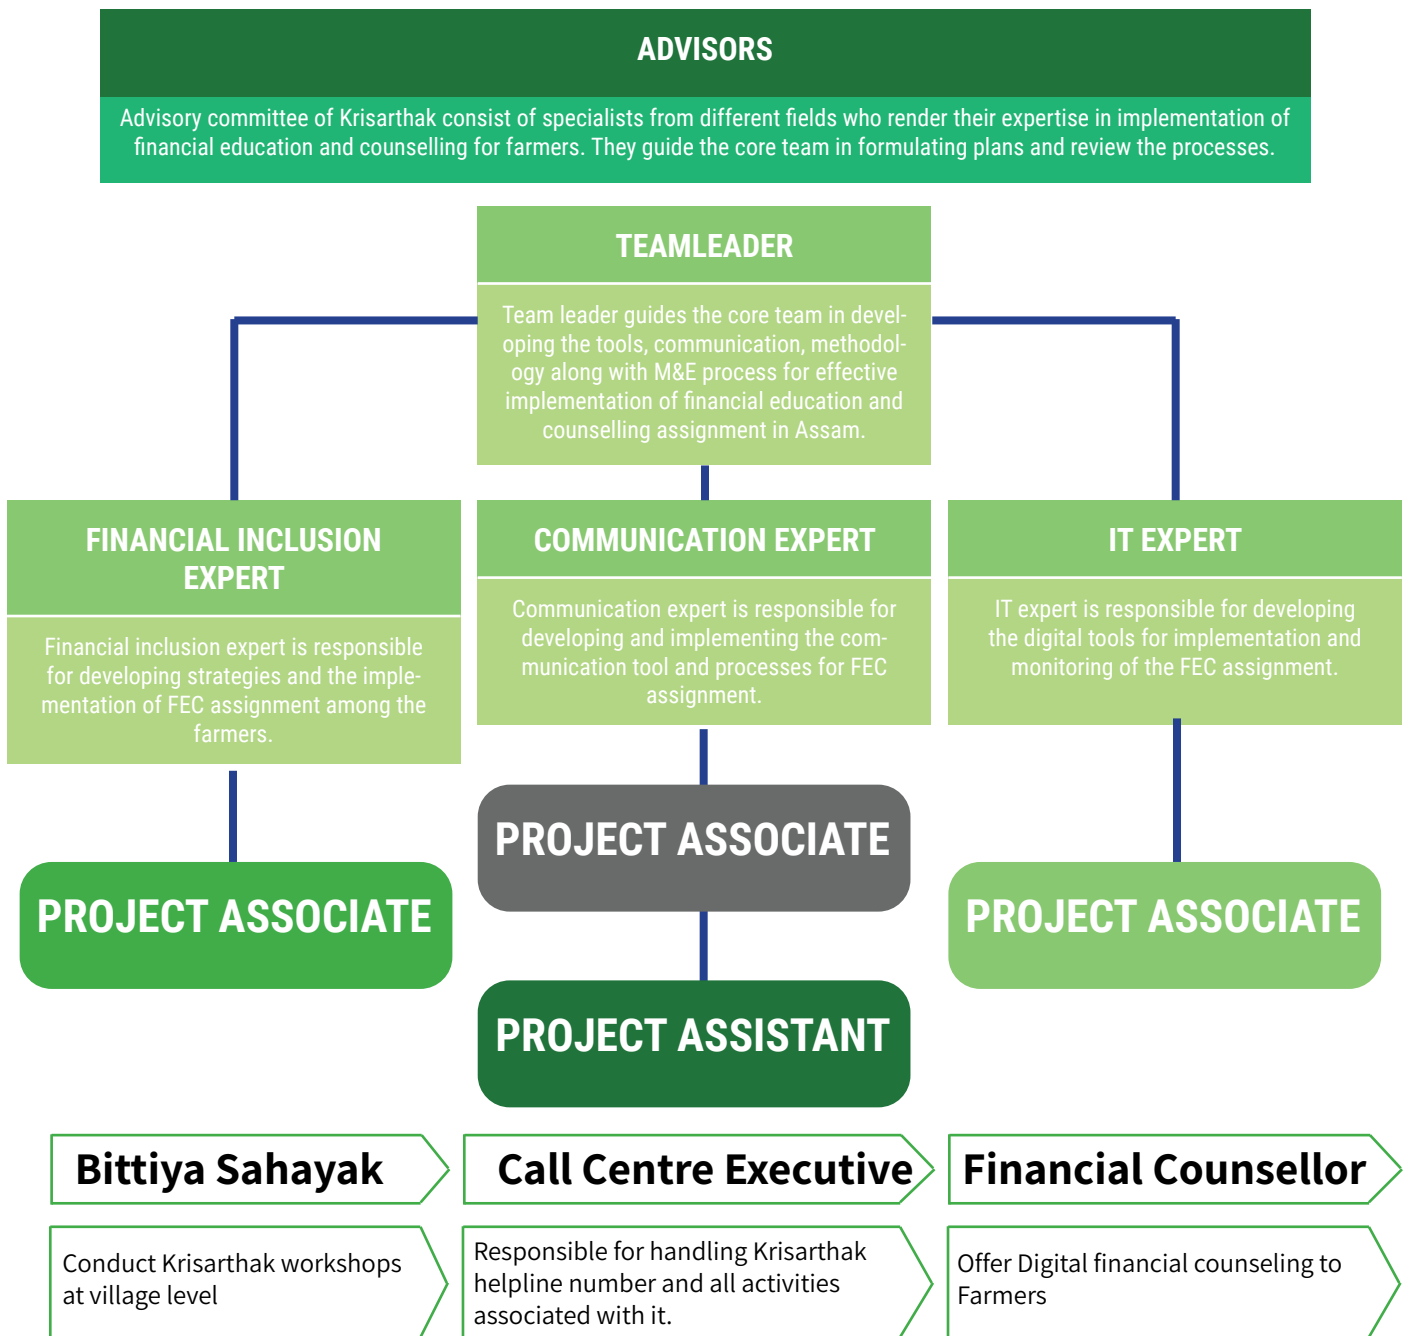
ADVISORS

Advisory committee of Krisarthak consist of specialists from different fields who render their expertise in implementation of financial education and counselling for farmers. They guide the core team in formulating plans and review the processes.

TEAMLEADER

Team leader guides the core team in developing the tools, communication, methodology along with M&E process for effective implementation of financial education and counselling assignment in Assam.

FINANCIAL INCLUSION EXPERT

Financial inclusion expert is responsible for developing strategies and the implementation of FEC assignment among the farmers.

COMMUNICATION EXPERT

Communication expert is responsible for developing and implementing the communication tool and processes for FEC assignment.

IT EXPERT

IT expert is responsible for developing the digital tools for implementation and monitoring of the FEC assignment.

PROJECT ASSOCIATE

PROJECT ASSOCIATE

PROJECT ASSOCIATE

PROJECT ASSISTANT

Bittiya Sahayak

Conduct Krisarthak workshops at village level

Call Centre Executive

Responsible for handling Krisarthak helpline number and all activities associated with it.

Financial Counsellor

Offer Digital financial counseling to Farmers